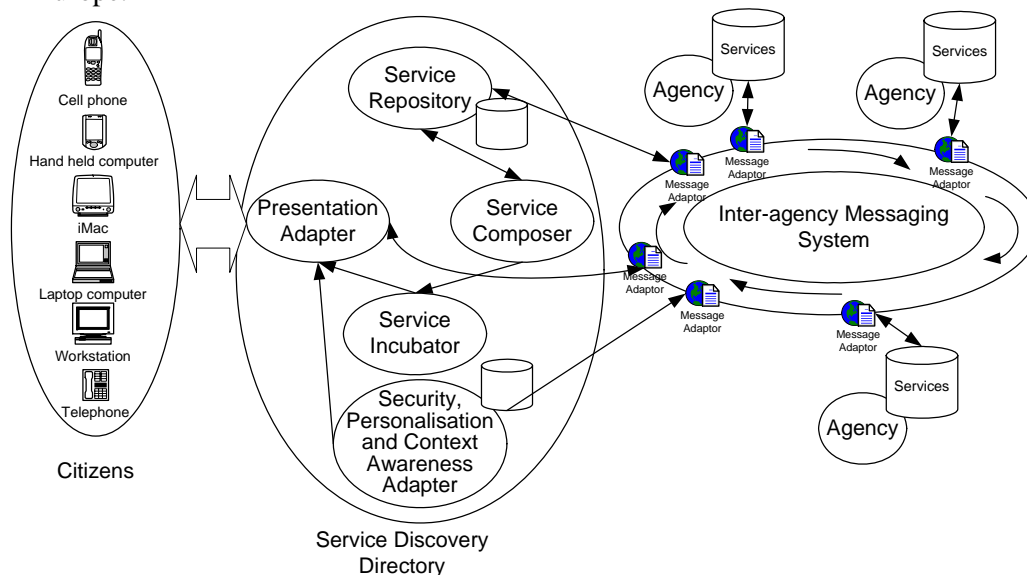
Cell phone
Hand held computer
iMac
Laptop computer
Workstation
Telephone

Citizens

Service Repository

Presentation Adapter

Service Composer

Service Incubator

Security, Personalisation and Context Awareness Adapter

Service Discovery Directory

Agency
Services

Agency
Services

Message Adaptor
Message Adaptor
Message Adaptor
Message Adaptor
Message Adaptor
Message Adaptor

Inter-agency Messaging System

Services
Agency